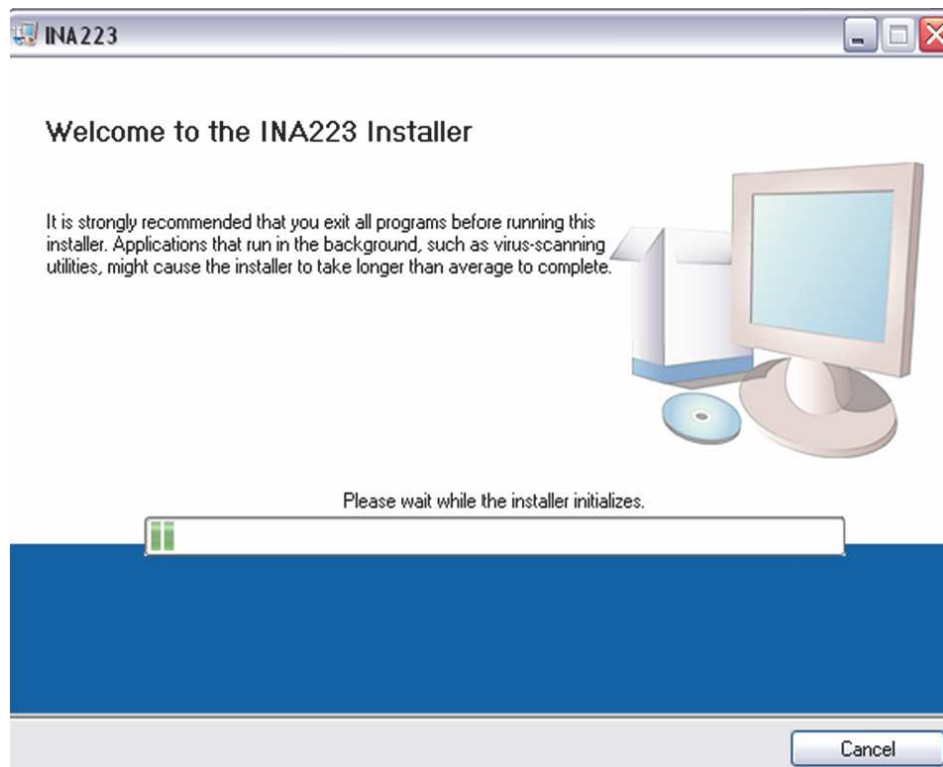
INA223

Welcome to the INA223 Installer

It is strongly recommended that you exit all programs before running this installer. Applications that run in the background, such as virus-scanning utilities, might cause the installer to take longer than average to complete.

Please wait while the installer initializes.

Cancel